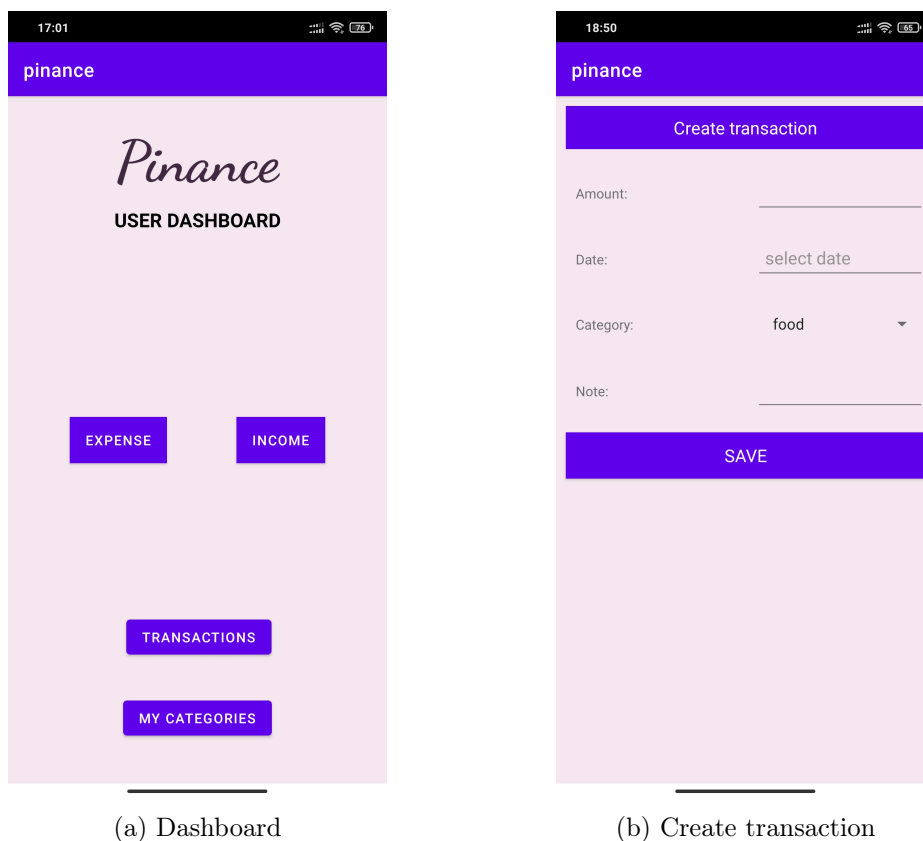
17:01

76

pinance

Pinance

USER DASHBOARD

EXPENSE

INCOME

TRANSACTIONS

MY CATEGORIES

(a) Dashboard

18:50

65

pinance

Create transaction

Amount:

Date:

select date

Category:

food

Note:

SAVE

(b) Create transaction